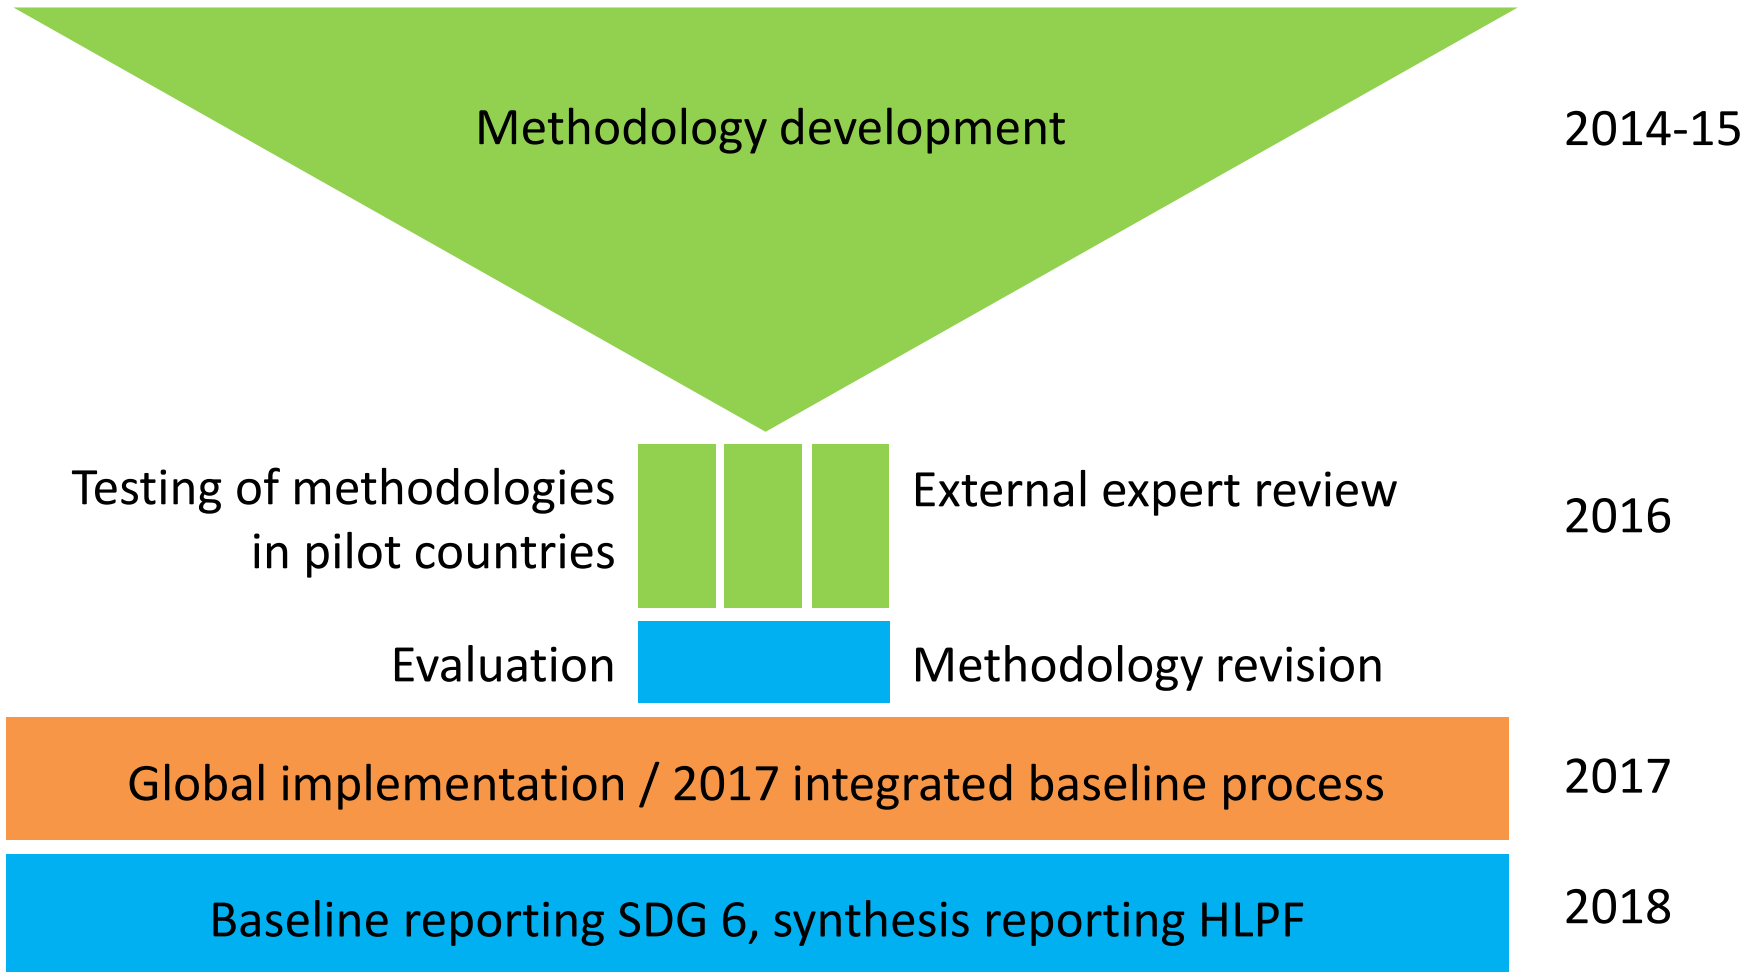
Methodology development

2014-15

Testing of methodologies in pilot countries

External expert review

2016

Evaluation

Methodology revision

Global implementation / 2017 integrated baseline process

2017

Baseline reporting SDG 6, synthesis reporting HLPF

2018